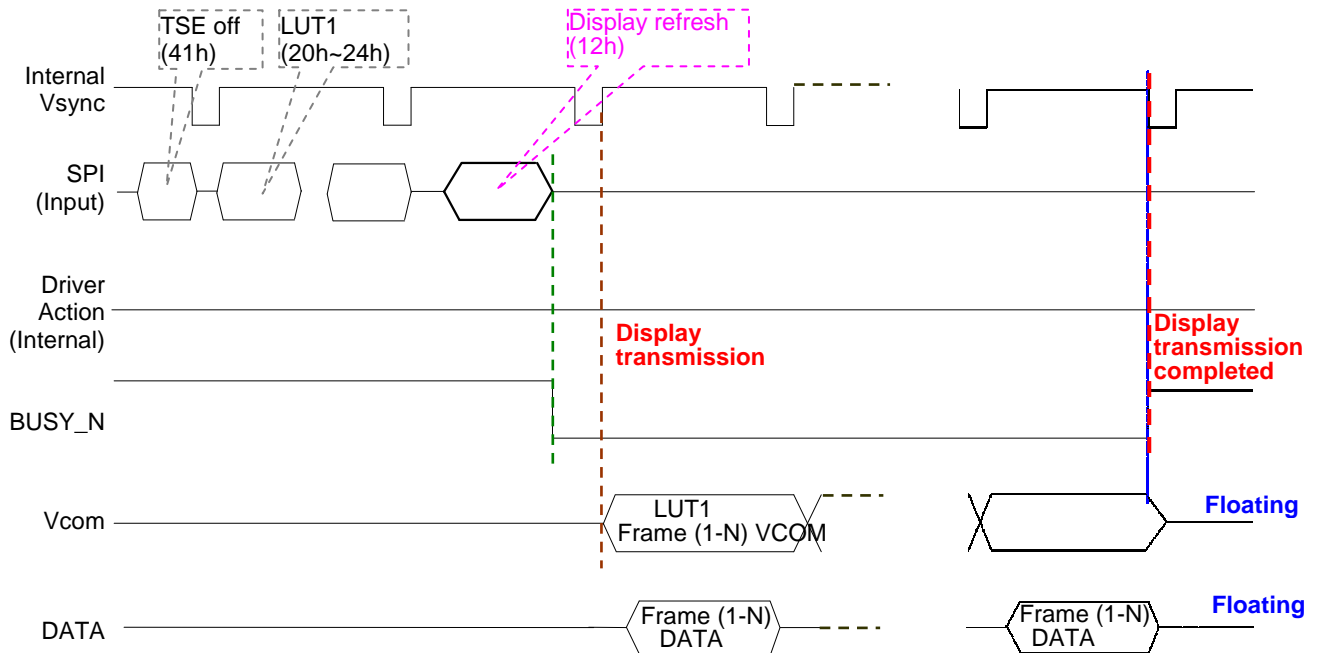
TSE off (41h)

LUT1 (20h~24h)

Display refresh (12h)

Internal Vsync

SPI (Input)

Driver Action (Internal)

Display transmission

Display transmission completed

BUSY_N

Vcom

LUT1 Frame (1-N) VCOM

Floating

DATA

Frame (1-N) DATA

Frame (1-N) DATA

Floating